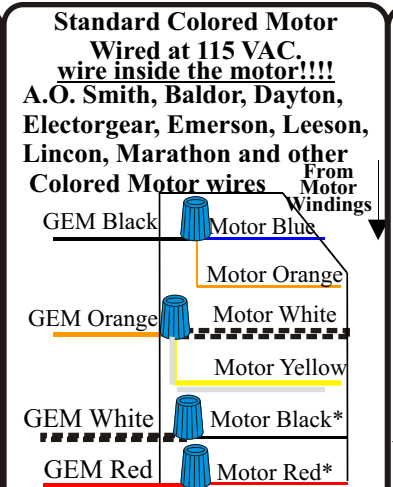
Standard Colored Motor Wired at 115 VAC.
wire inside the motor!!!!
A.O. Smith, Baldor, Dayton, Electorgear, Emerson, Leeson, Lincon, Marathon and other Colored Motor wires

From Motor Windings

GEM Black
Motor Blue
Motor Orange
GEM Orange
Motor White
Motor Yellow
GEM White
Motor Black*
GEM Red
Motor Red*